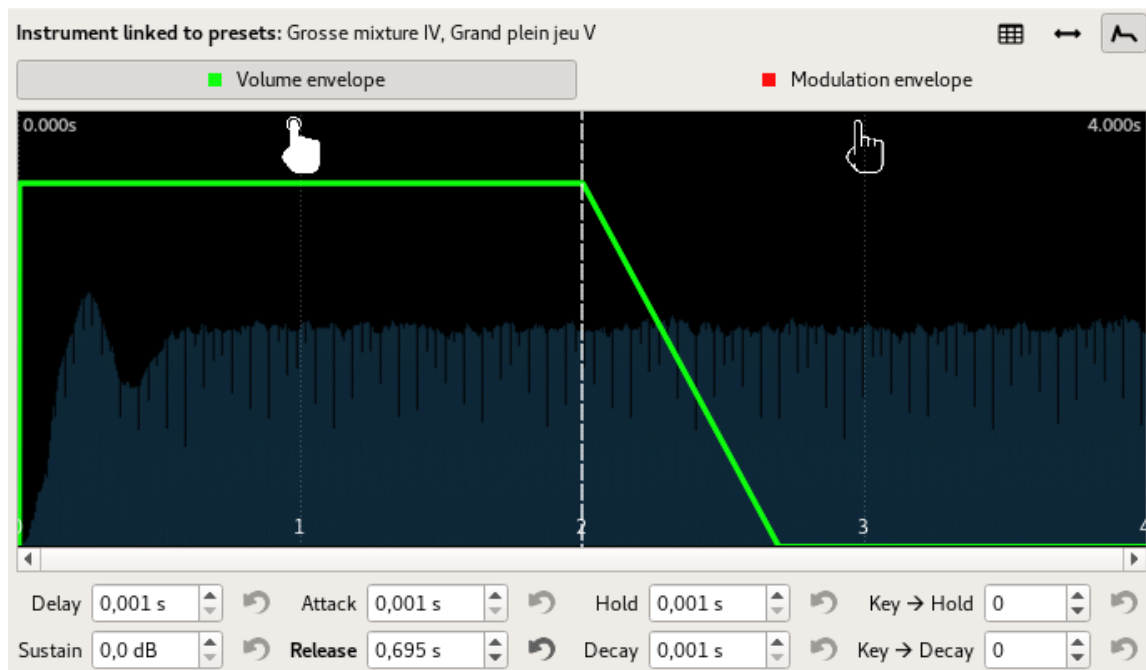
**Instrument linked to presets:** Grosse mixture IV, Grand plein jeu V

Volume envelope

Modulation envelope

0.000s

4.000s

0

1

2

3

4

Delay 0,001 s

Attack 0,001 s

Hold 0,001 s

Key → Hold 0

Sustain 0,0 dB

**Release** 0,695 s

Decay 0,001 s

Key → Decay 0